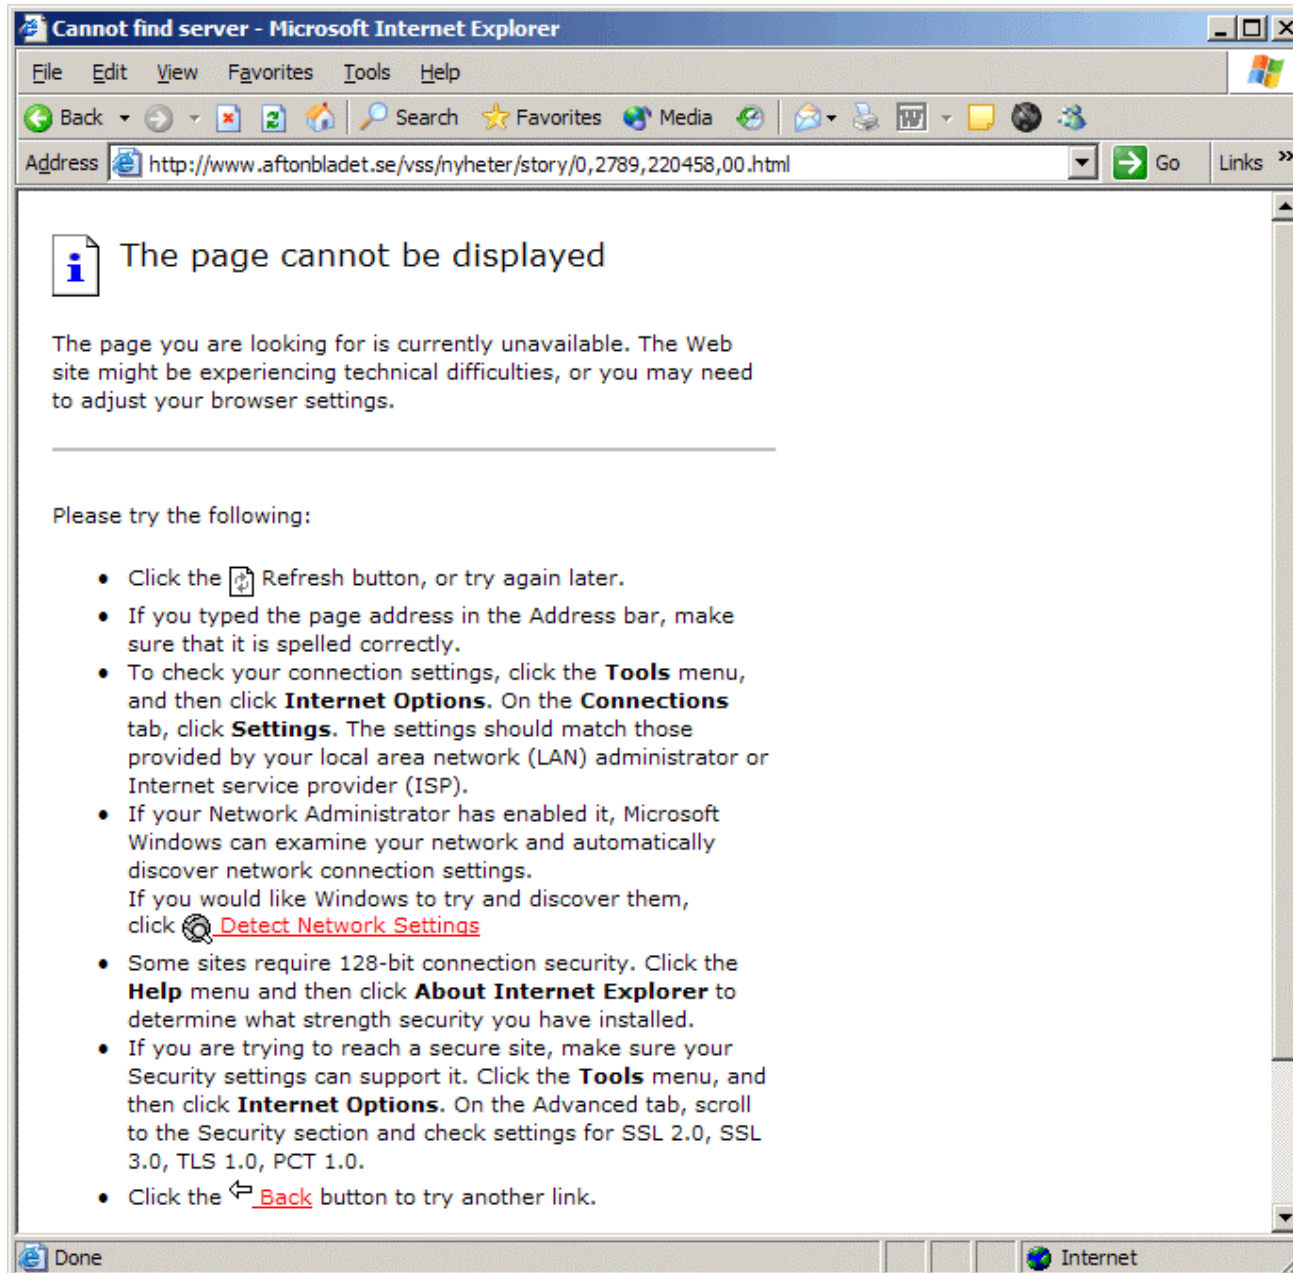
Cannot find server - Microsoft Internet Explorer

File Edit View Favorites Tools Help

Back Search Favorites Media

Address http://www.aftonbladet.se/vss/nyheter/story/0,2789,220458,00.html Go Links »

The page cannot be displayed

The page you are looking for is currently unavailable. The Web site might be experiencing technical difficulties, or you may need to adjust your browser settings.

Please try the following:

- Click the Refresh button, or try again later.
- If you typed the page address in the Address bar, make sure that it is spelled correctly.
- To check your connection settings, click the **Tools** menu, and then click **Internet Options**. On the **Connections** tab, click **Settings**. The settings should match those provided by your local area network (LAN) administrator or Internet service provider (ISP).
- If your Network Administrator has enabled it, Microsoft Windows can examine your network and automatically discover network connection settings.
If you would like Windows to try and discover them, click Detect Network Settings
- Some sites require 128-bit connection security. Click the **Help** menu and then click **About Internet Explorer** to determine what strength security you have installed.
- If you are trying to reach a secure site, make sure your Security settings can support it. Click the **Tools** menu, and then click **Internet Options**. On the Advanced tab, scroll to the Security section and check settings for SSL 2.0, SSL 3.0, TLS 1.0, PCT 1.0.
- Click the Back button to try another link.

Done Internet